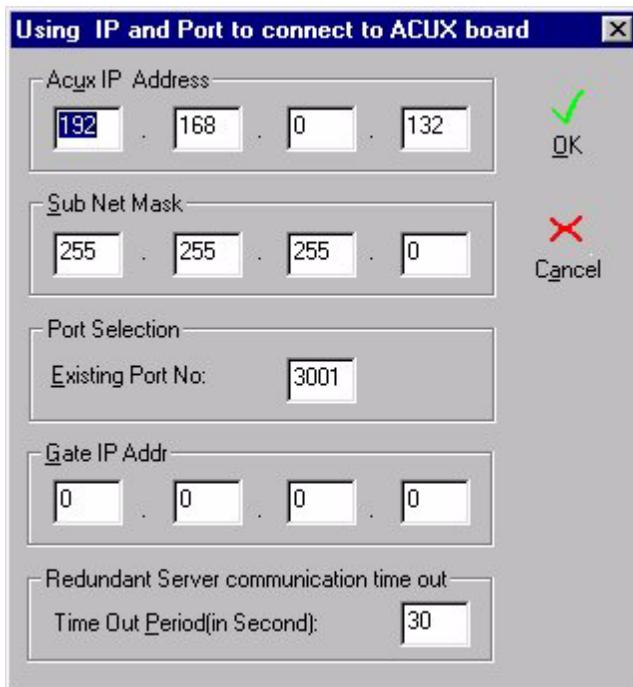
Using IP and Port to connect to ACUX board

Acux IP Address
192 . 168 . 0 . 132

OK

Sub Net Mask
255 . 255 . 255 . 0

Cancel

Port Selection
Existing Port No: 3001

Gate IP Addr
0 . 0 . 0 . 0

Redundant Server communication time out
Time Out Period(in Second): 30